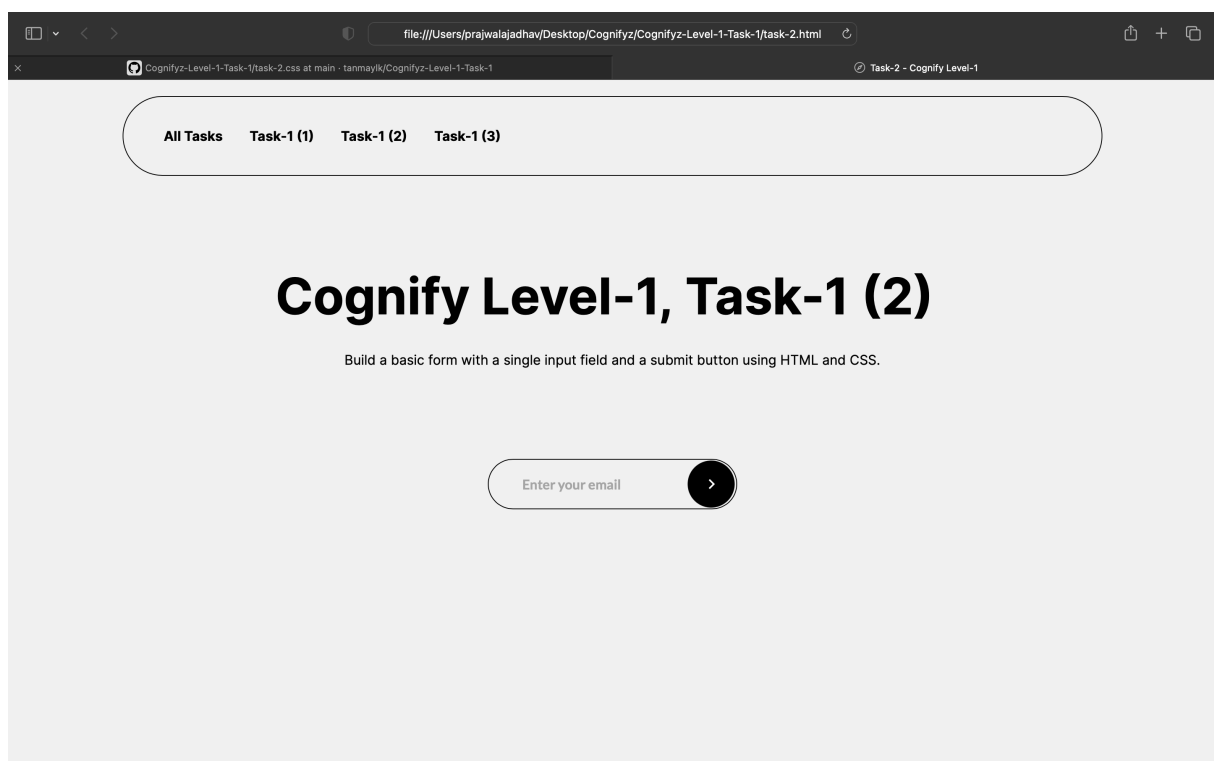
file:///Users/prajwalajadhav/Desktop/Cognifyz/Cognifyz-Level-1-Task-1/task-2.html

Cognifyz-Level-1-Task-1/task-2.css at main · tanmaylk/Cognifyz-Level-1-Task-1

Task-2 - Cognify Level-1

All Tasks Task-1 (1) Task-1 (2) Task-1 (3)

Cognify Level-1, Task-1 (2)

Build a basic form with a single input field and a submit button using HTML and CSS.

Enter your email